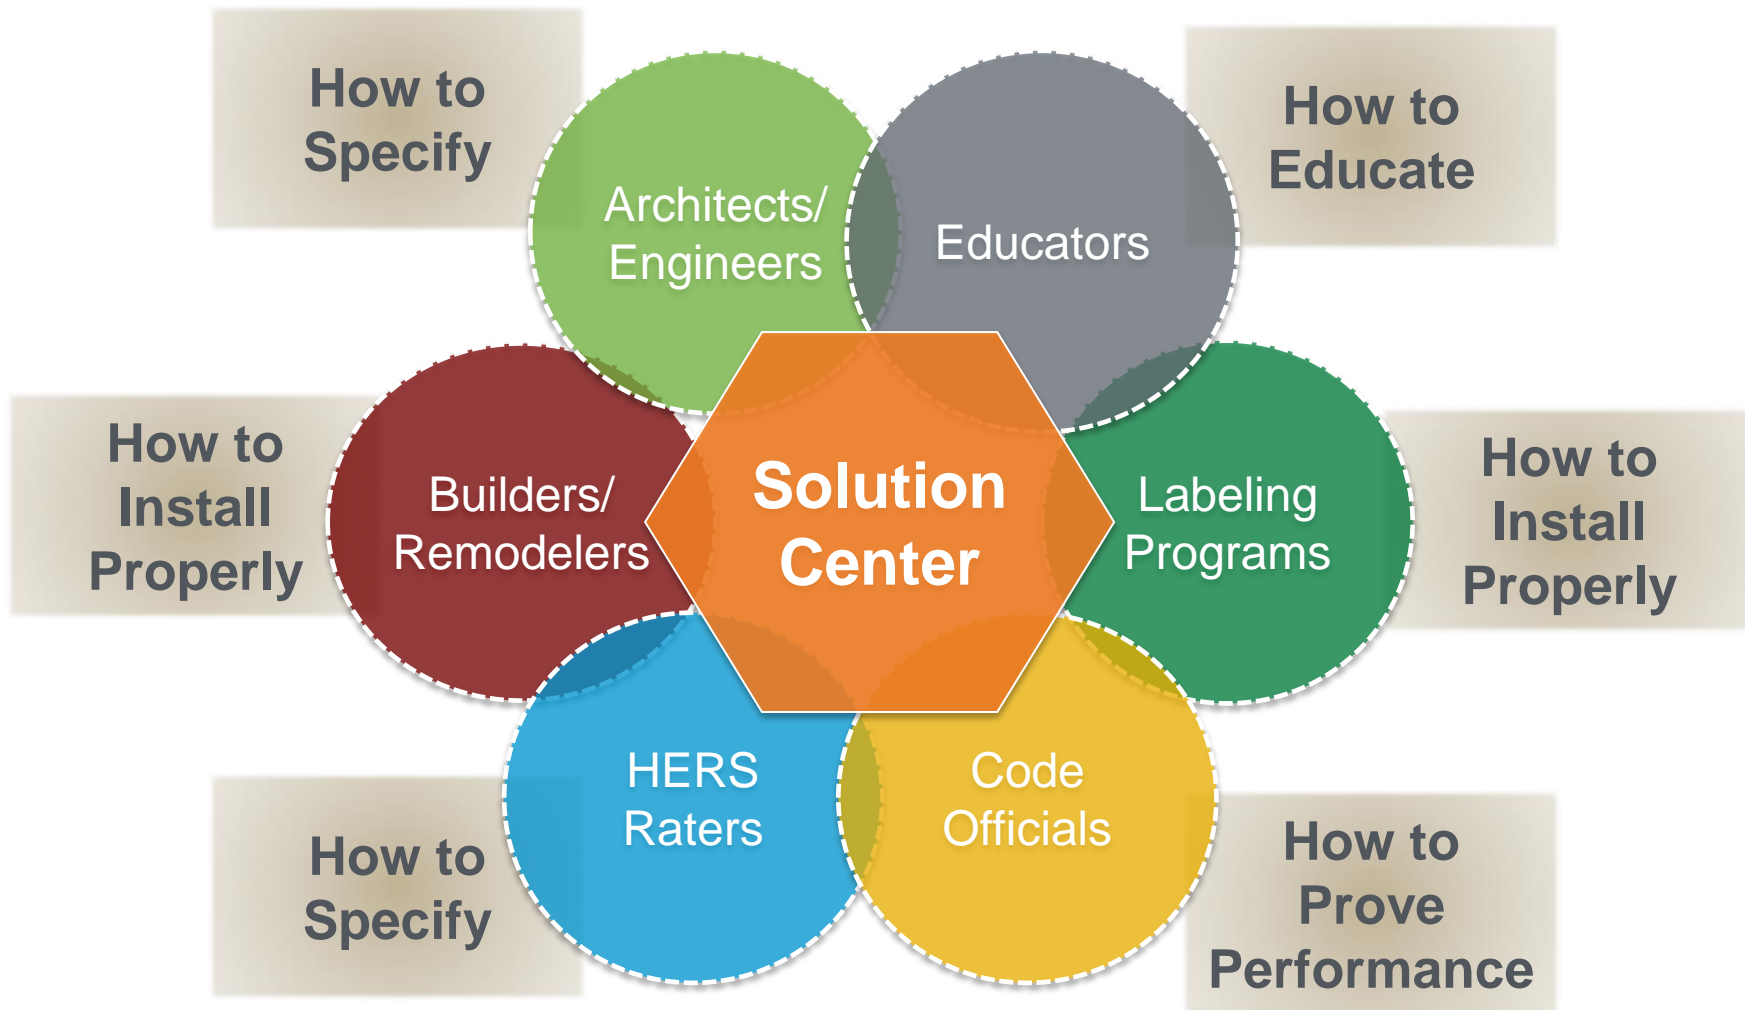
How to Specify

Architects/ Engineers

Educators

How to Educate

How to Install Properly

Builders/ Remodelers

Solution Center

Labeling Programs

How to Install Properly

HERS Raters

Code Officials

How to Specify

How to Prove Performance